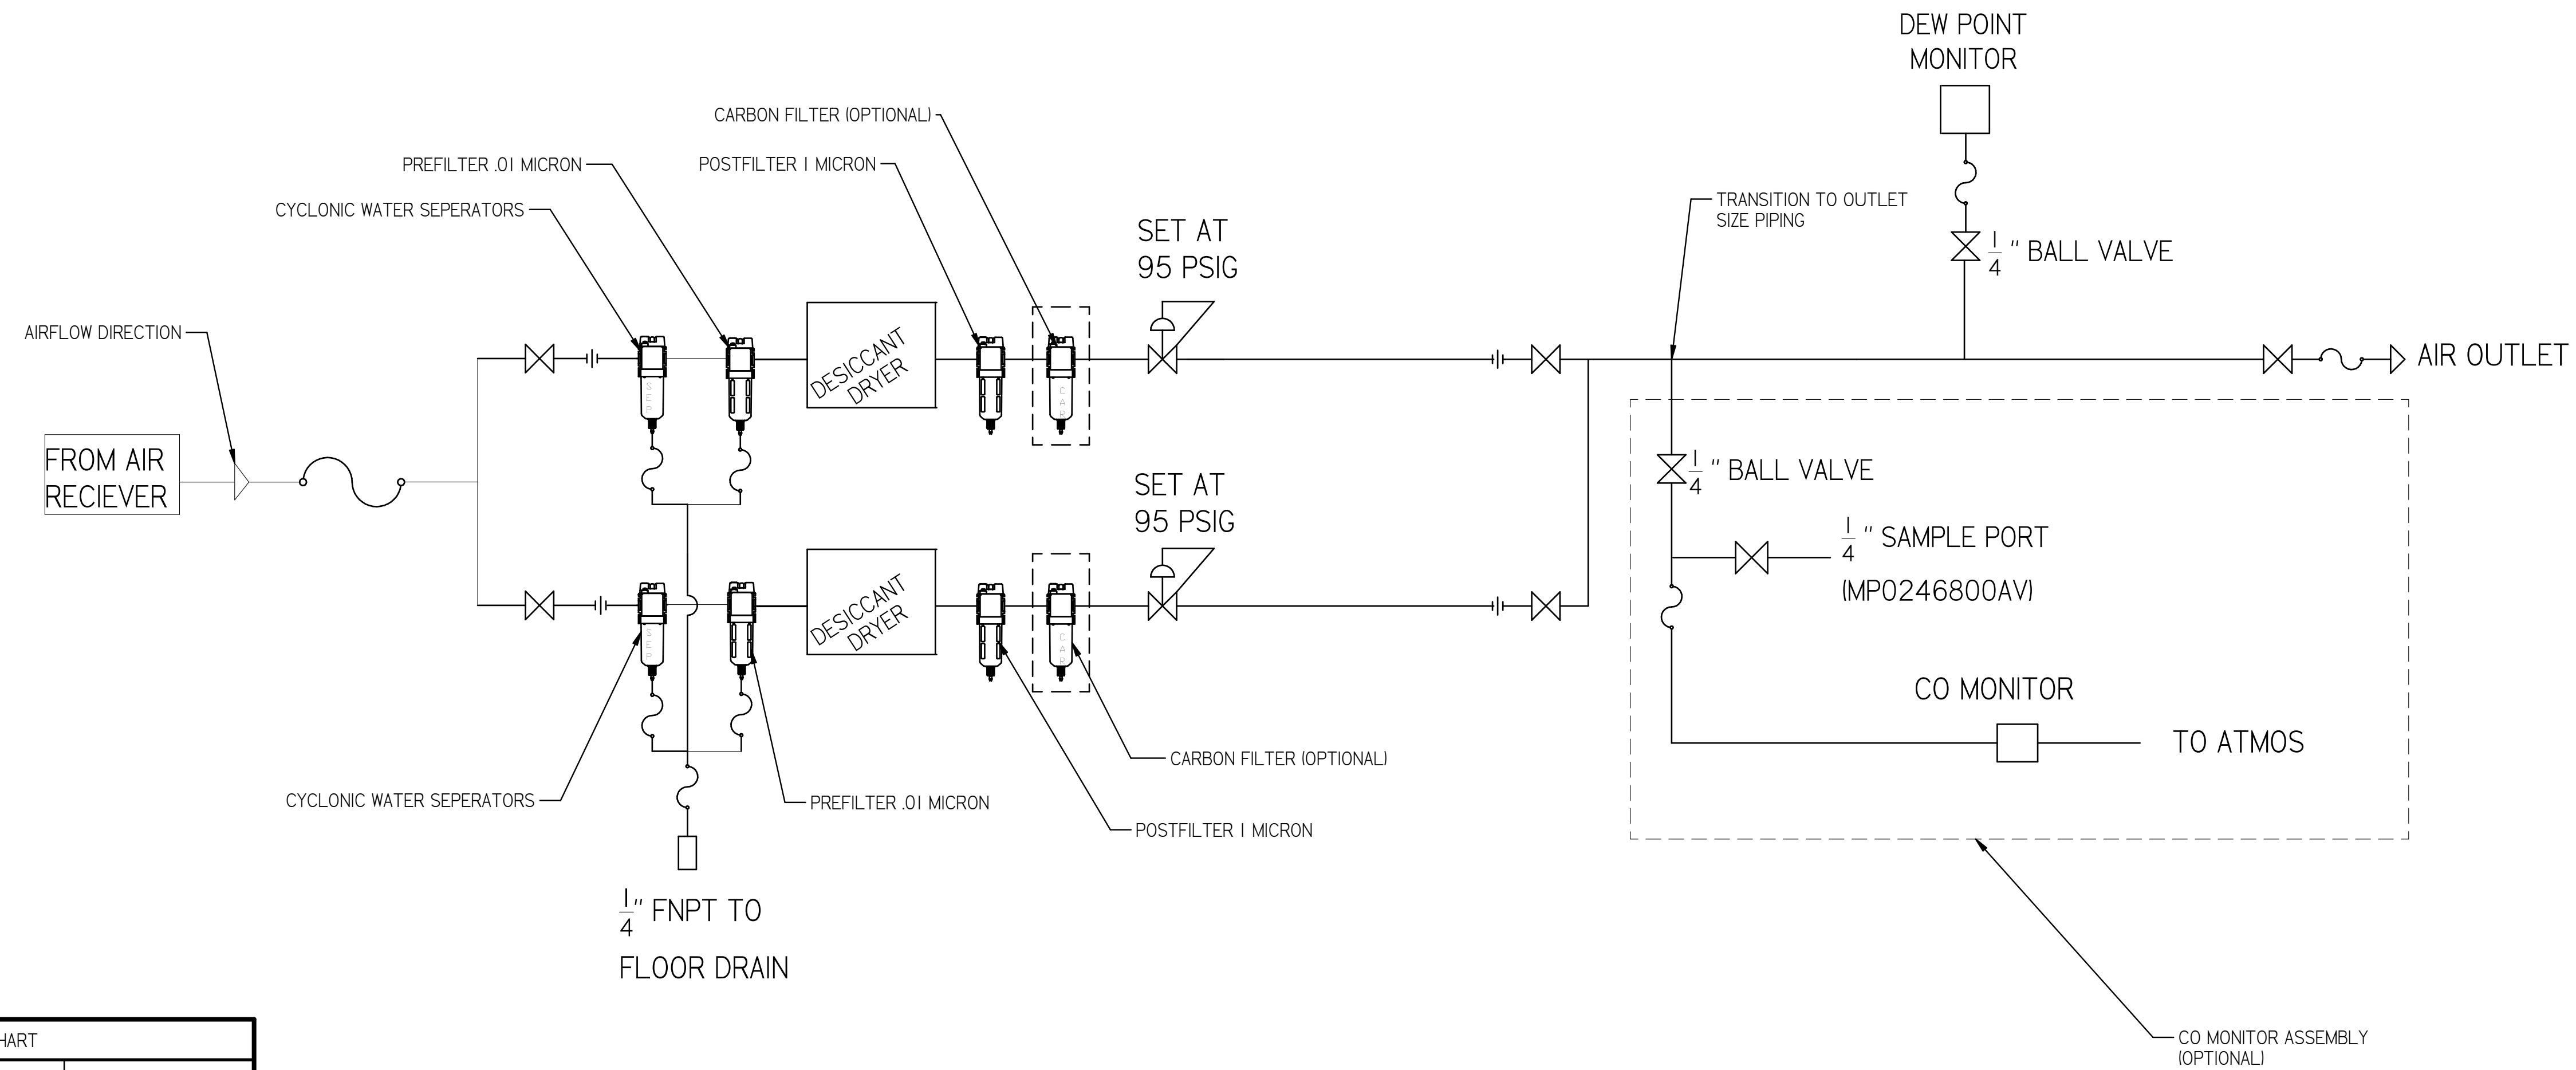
DEW POINT MONITOR

CARBON FILTER (OPTIONAL)

PREFILTER .01 MICRON

POSTFILTER 1 MICRON

CYCLONIC WATER SEPERATORS

TRANSITION TO OUTLET SIZE PIPING

$\frac{1}{4}$ " BALL VALVE

SET AT 95 PSIG

AIRFLOW DIRECTION

DESICCANT DRYER

AIR OUTLET

FROM AIR RECIEVER

$\frac{1}{4}$ " BALL VALVE

SET AT 95 PSIG

$\frac{1}{4}$ " SAMPLE PORT

(MP0246800AV)

DESICCANT DRYER

CO MONITOR

TO ATMOS

CARBON FILTER (OPTIONAL)

CYCLONIC WATER SEPERATORS

PREFILTER .01 MICRON

POSTFILTER 1 MICRON

$\frac{1}{4}$" FNPT TO

FLOOR DRAIN

HART

CO MONITOR ASSEMBLY (OPTIONAL)